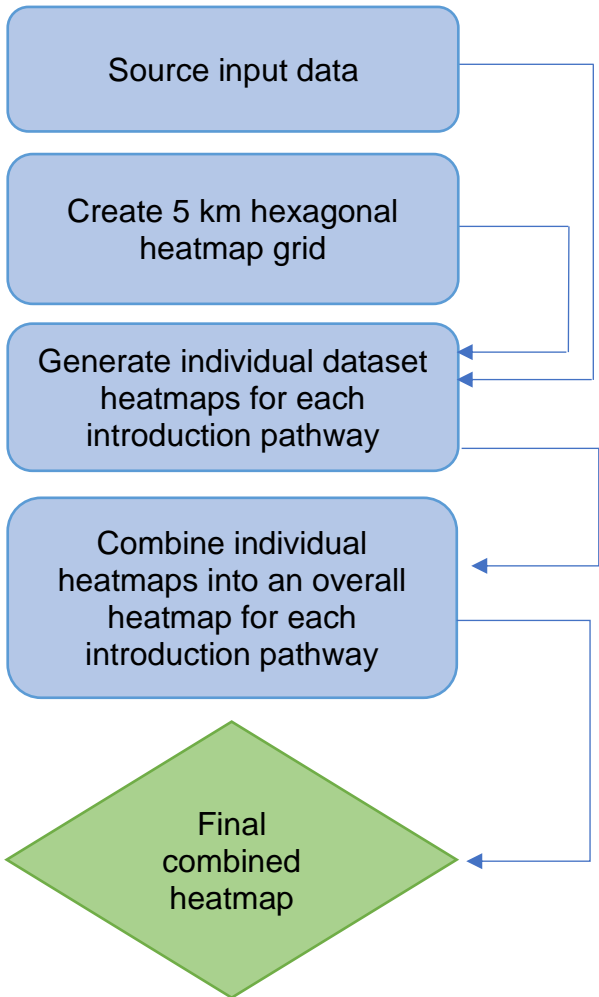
Source input data

Create 5 km hexagonal heatmap grid

Generate individual dataset heatmaps for each introduction pathway

Combine individual heatmaps into an overall heatmap for each introduction pathway

Final combined heatmap